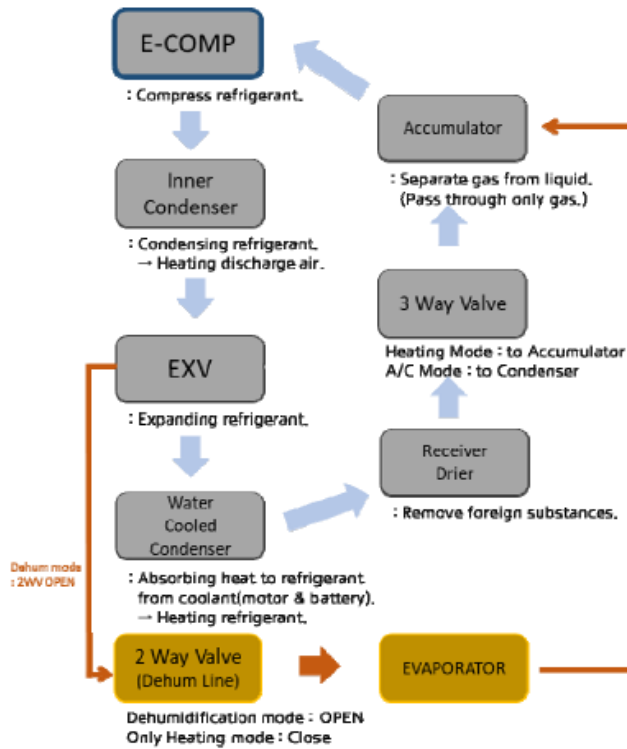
E-COMP

: Compress refrigerant.

Inner Condenser

: Condensing refrigerant.
→ Heating discharge air.

EXV

: Expanding refrigerant.

Water Cooled Condenser

: Absorbing heat to refrigerant from coolant(motor & battery).
→ Heating refrigerant.

Dehum mode : 2WV OPEN

2 Way Valve (Dehum Line)

Dehumidification mode : OPEN
Only Heating mode : Close

EVAPORATOR

Accumulator

: Separate gas from liquid. (Pass through only gas.)

3 Way Valve

Heating Mode : to Accumulator
A/C Mode : to Condenser

Receiver Drier

: Remove foreign substances.